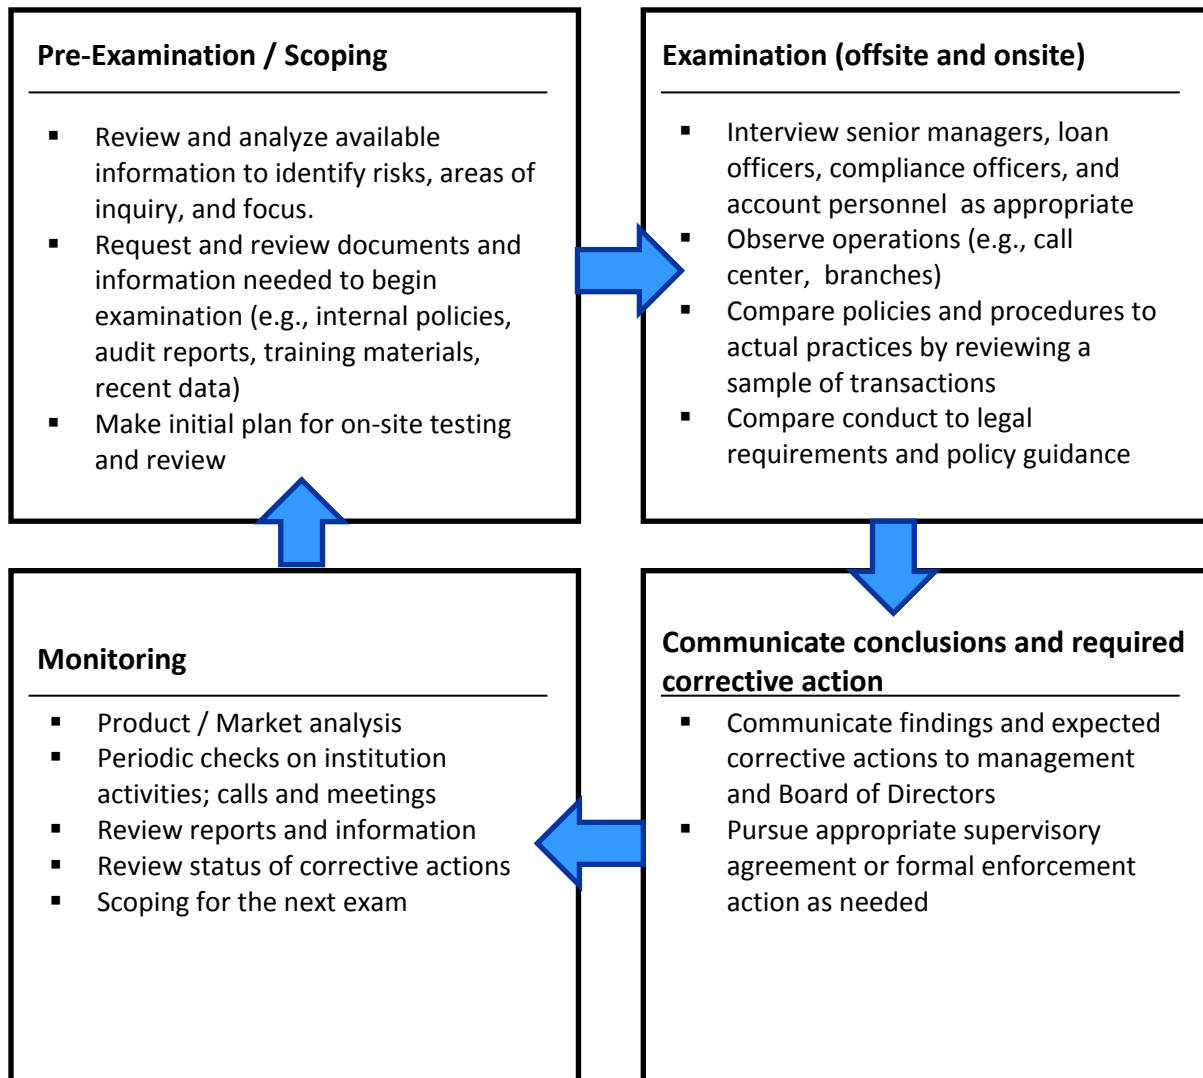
**Pre-Examination / Scoping**

- Review and analyze available information to identify risks, areas of inquiry, and focus.
- Request and review documents and information needed to begin examination (e.g., internal policies, audit reports, training materials, recent data)
- Make initial plan for on-site testing and review

**Examination (offsite and onsite)**

- Interview senior managers, loan officers, compliance officers, and account personnel as appropriate
- Observe operations (e.g., call center, branches)
- Compare policies and procedures to actual practices by reviewing a sample of transactions
- Compare conduct to legal requirements and policy guidance

**Monitoring**

- Product / Market analysis
- Periodic checks on institution activities; calls and meetings
- Review reports and information
- Review status of corrective actions
- Scoping for the next exam

**Communicate conclusions and required corrective action**

- Communicate findings and expected corrective actions to management and Board of Directors
- Pursue appropriate supervisory agreement or formal enforcement action as needed